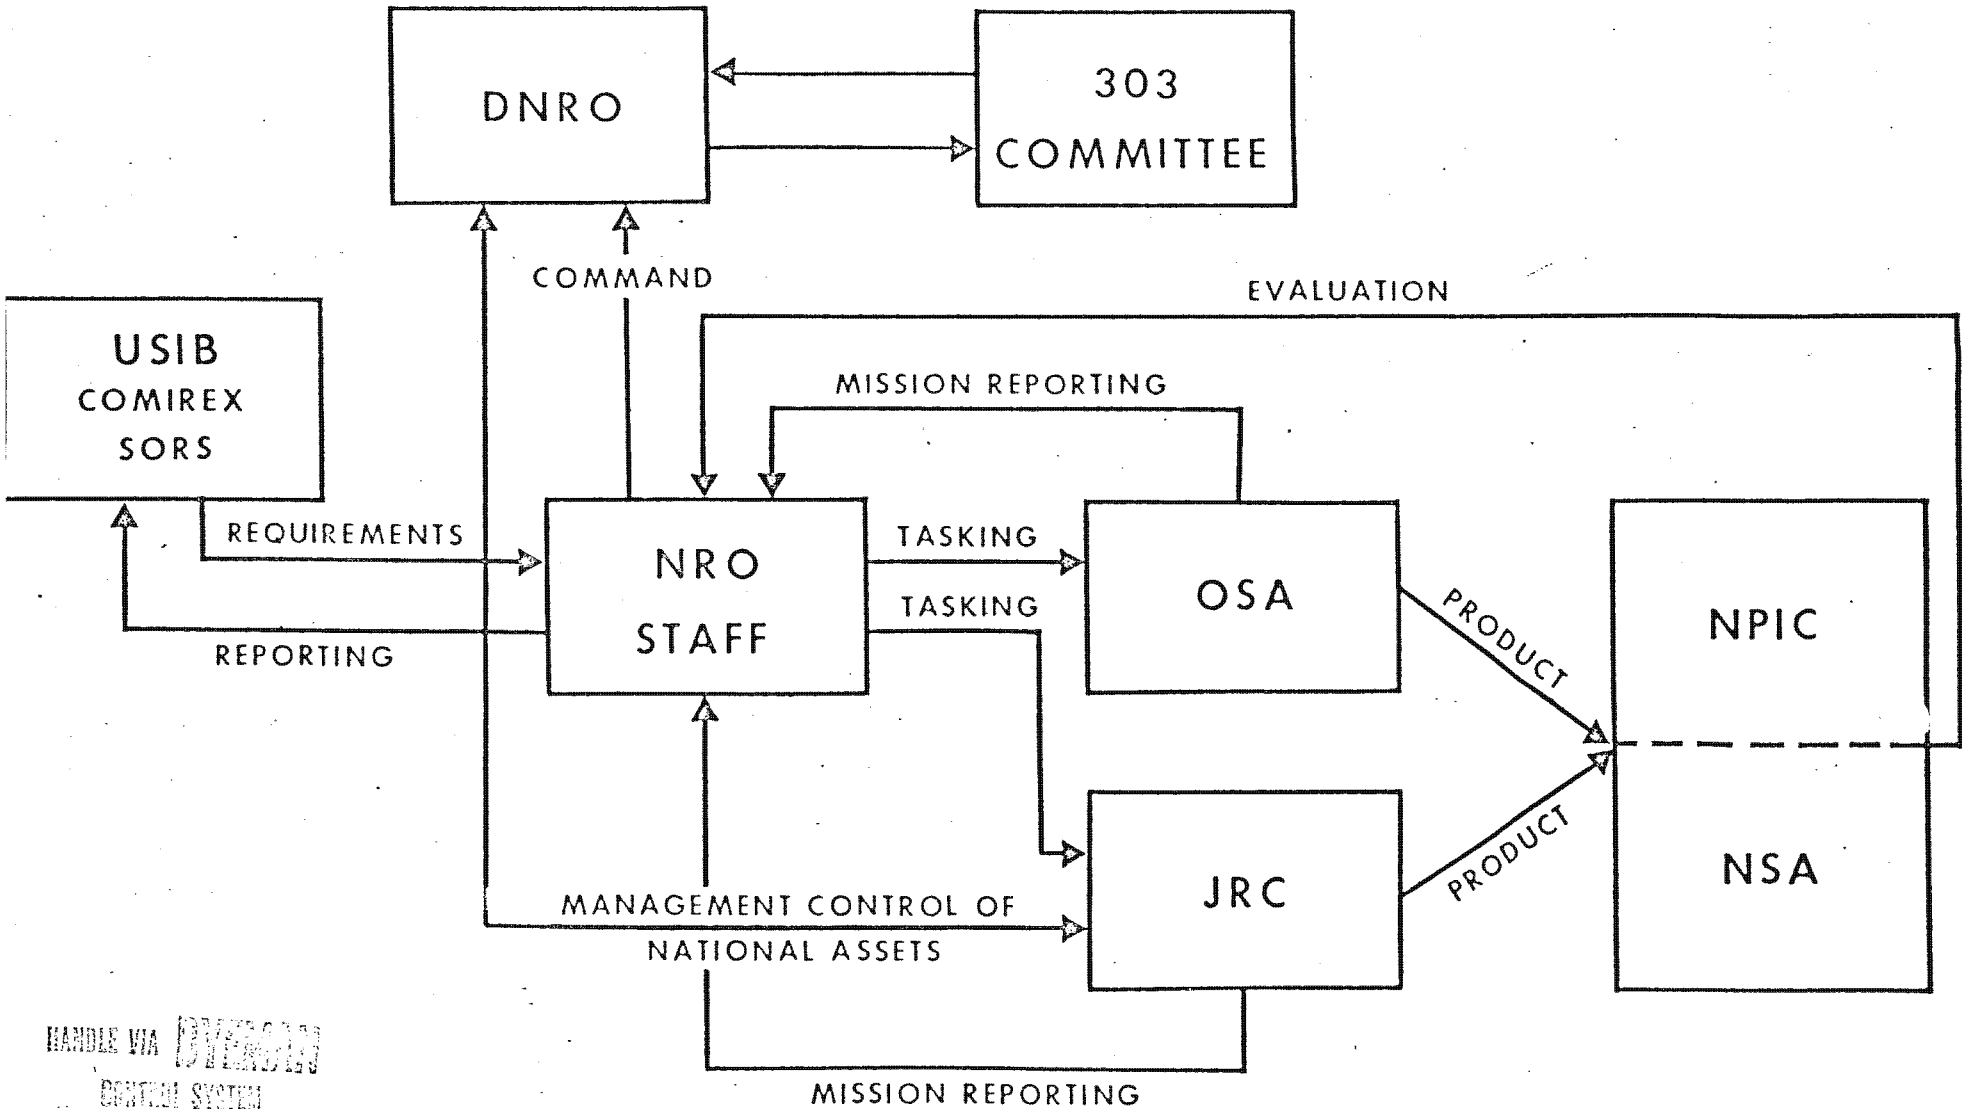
DNRO

303 COMMITTEE

COMMAND

EVALUATION

USIB
COMIREX
SORS

MISSION REPORTING

REQUIREMENTS

NRO STAFF

TASKING

OSA

TASKING

REPORTING

PRODUCT

NPIC

PRODUCT

NSA

JRC

MANAGEMENT CONTROL OF NATIONAL ASSETS

MISSION REPORTING

HANDLE VIA BYEMAN CONTROL SYSTEM